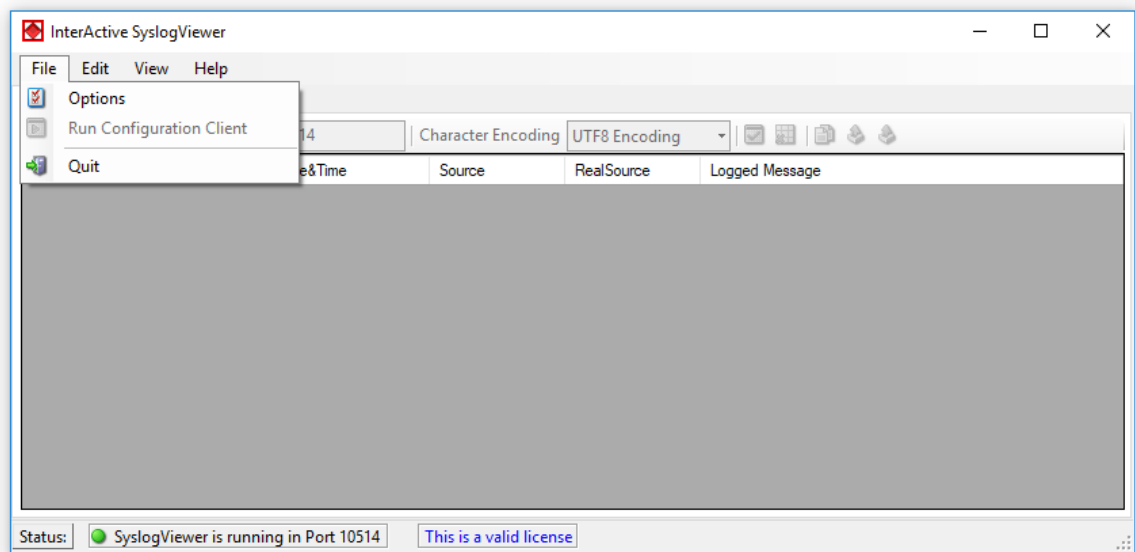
InterActive SyslogViewer

File Edit View Help

Options
Run Configuration Client
Quit

14 | Character Encoding | UTF8 Encoding

| e&Time | Source | RealSource | Logged Message |
|---|---|---|---|

Status: SyslogViewer is running in Port 10514 This is a valid license